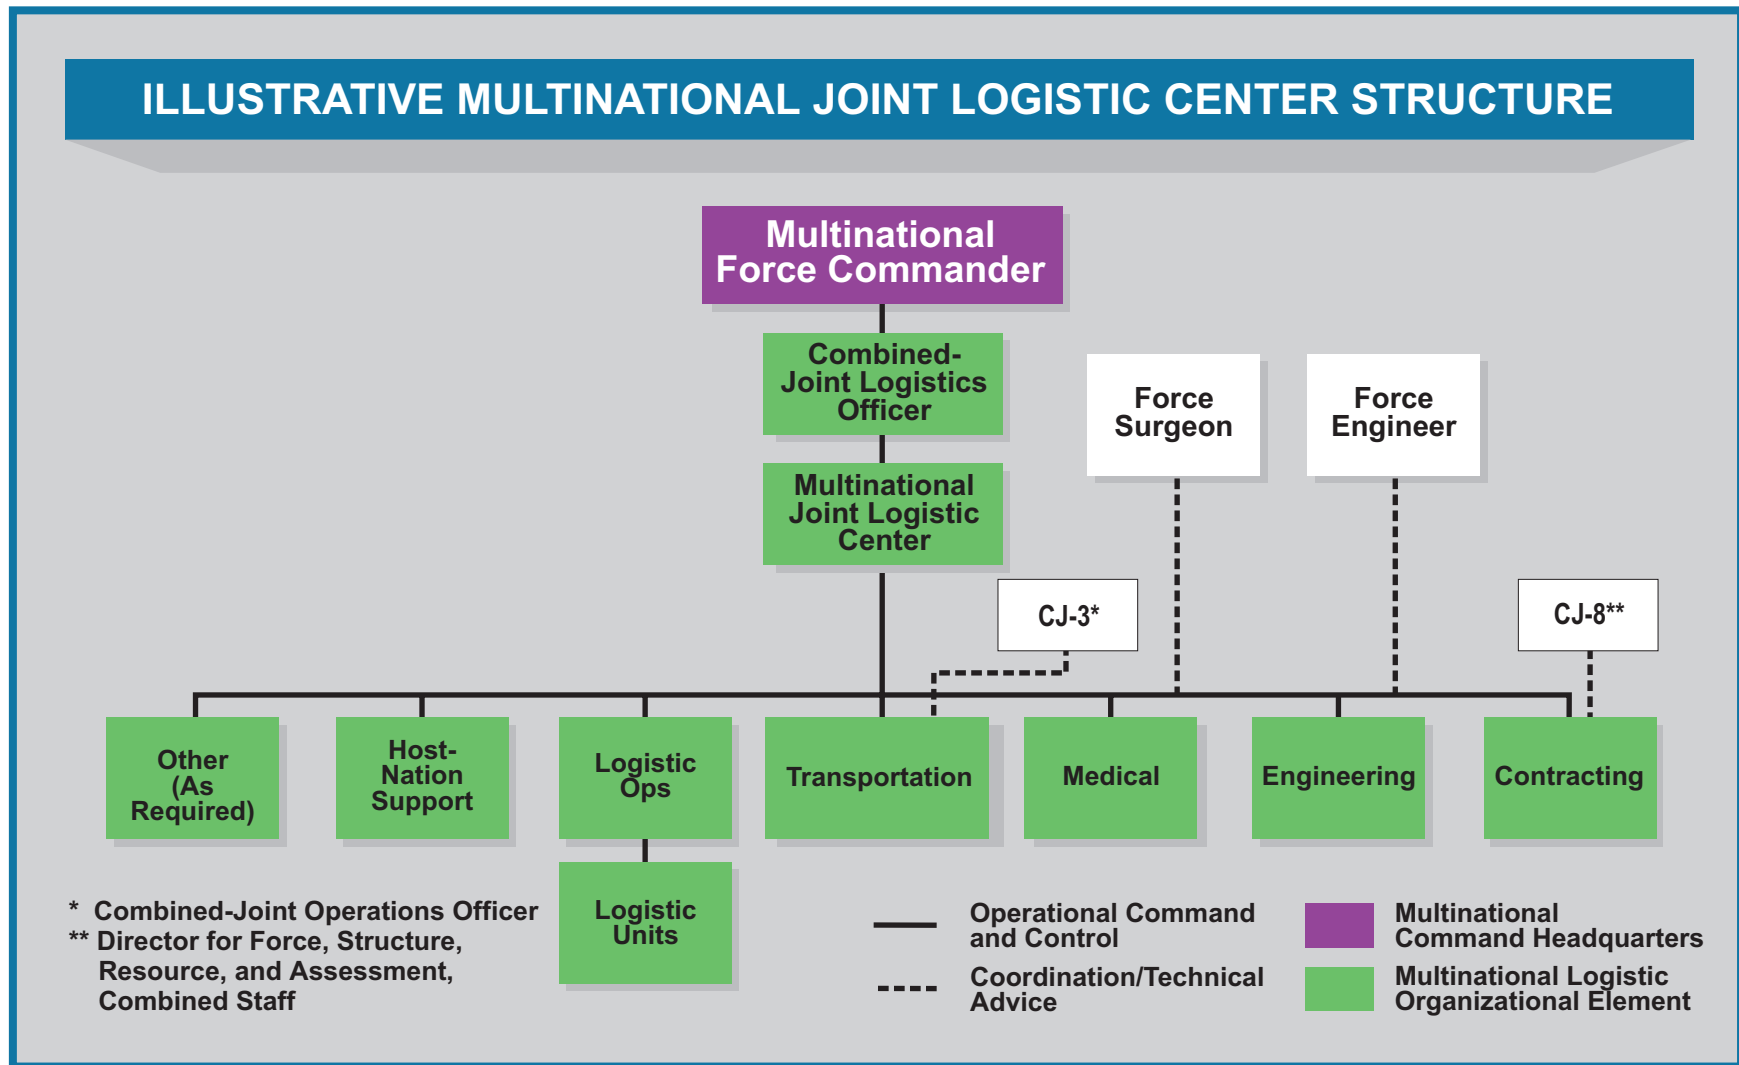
ILLUSTRATIVE MULTINATIONAL JOINT LOGISTIC CENTER STRUCTURE

Multinational Force Commander

Combined-Joint Logistics Officer

Multinational Joint Logistic Center

Force Surgeon

Force Engineer

CJ-3*

CJ-8**

Other (As Required)

Host-Nation Support

Logistic Ops

Transportation

Medical

Engineering

Contracting

Logistic Units

* Combined-Joint Operations Officer
** Director for Force, Structure, Resource, and Assessment, Combined Staff

Operational Command and Control

Coordination/Technical Advice

Multinational Command Headquarters

Multinational Logistic Organizational Element